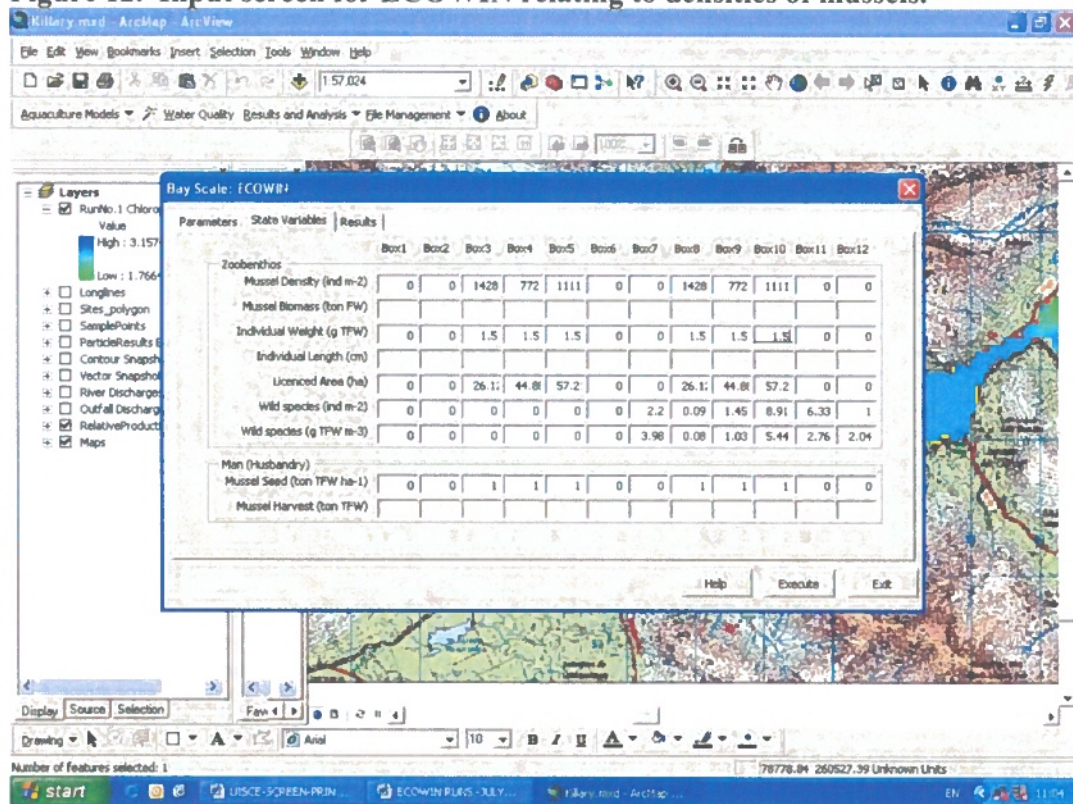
Figure 12. Input screen for ECOWIN relating to densities of mussels.

Killary.mxd - ArcMap - ArcView

File Edit View Bookmarks Insert Selection Tools Window Help

1:57,024

Aquaculture Models ▼ Water Quality Results and Analysis ▼ File Management ▼ About

Layers
RunNo.1 Chloro
Value
High : 3.157
Low : 1.7664
Longlines
Sites_polygon
SamplePoints
ParticleResults
Contour Snapsh
Vector Snapsho
River Discharge
Outfall Discharg
RelativeProducti
Maps

Bay Scale: ECOWIN

Parameters | State Variables | Results

| | Box1 | Box2 | Box3 | Box4 | Box5 | Box6 | Box7 | Box8 | Box9 | Box10 | Box11 | Box12 |
|---|---|---|---|---|---|---|---|---|---|---|---|---|
| Zoobenthos | | | | | | | | | | | | |
| Mussel Density (ind m-2) | 0 | 0 | 1428 | 772 | 1111 | 0 | 0 | 1428 | 772 | 1111 | 0 | 0 |
| Mussel Biomass (ton FW) | | | | | | | | | | | | |
| Individual Weight (g TFW) | 0 | 0 | 1.5 | 1.5 | 1.5 | 0 | 0 | 1.5 | 1.5 | 1.5 | 0 | 0 |
| Individual Length (cm) | | | | | | | | | | | | |
| Licenced Area (ha) | 0 | 0 | 26.1 | 44.8 | 57.2 | 0 | 0 | 26.1 | 44.8 | 57.2 | 0 | 0 |
| Wild species (ind m-2) | 0 | 0 | 0 | 0 | 0 | 0 | 2.2 | 0.09 | 1.45 | 8.91 | 6.33 | 1 |
| Wild species (g TFW m-3) | 0 | 0 | 0 | 0 | 0 | 0 | 3.98 | 0.08 | 1.03 | 5.44 | 2.76 | 2.04 |
| Man (Husbandry) | | | | | | | | | | | | |
| Mussel Seed (ton TFW ha-1) | 0 | 0 | 1 | 1 | 1 | 0 | 0 | 1 | 1 | 1 | 0 | 0 |
| Mussel Harvest (ton TFW) | | | | | | | | | | | | |

Help Execute Exit

Display Source Selection

Drawing ▼ A ▼ Arial 10 ▼ B I U A ▼

Number of features selected: 1

78778.84 260527.39 Unknown Units

start | UISCE-SCREEN-PRIN... | ECOWIN RUNS -JULY... | Killary.mxd - ArcMap... | EN 11:04